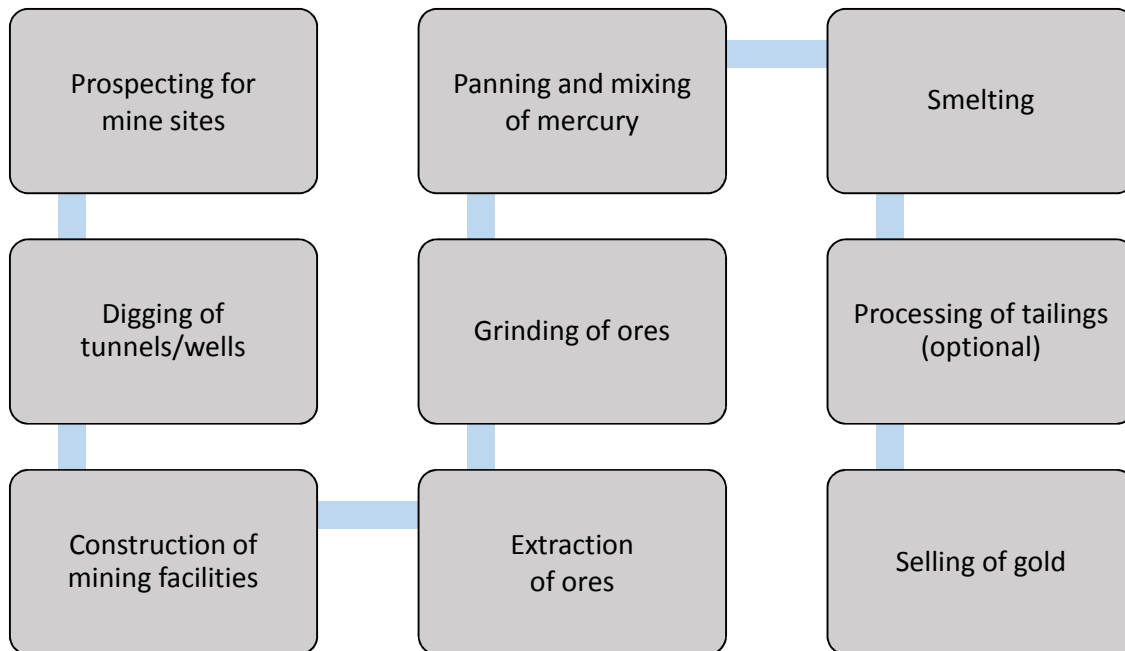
Prospecting for mine sites

Digging of tunnels/wells

Construction of mining facilities

Extraction of ores

Grinding of ores

Panning and mixing of mercury

Smelting

Processing of tailings (optional)

Selling of gold